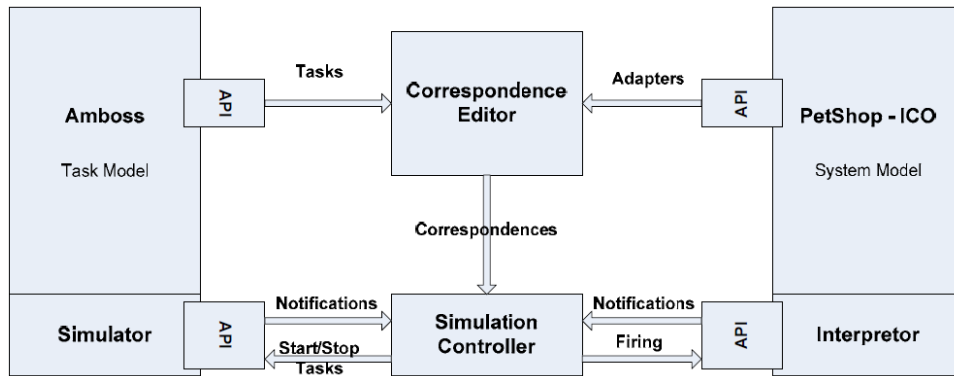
Amboss

Task Model

API

Tasks

Correspondence Editor

Adapters

API

PetShop - ICO

System Model

Correspondences

Simulator

API

Notifications

Start/Stop Tasks

Simulation Controller

Notifications

Firing

API

Interpretor